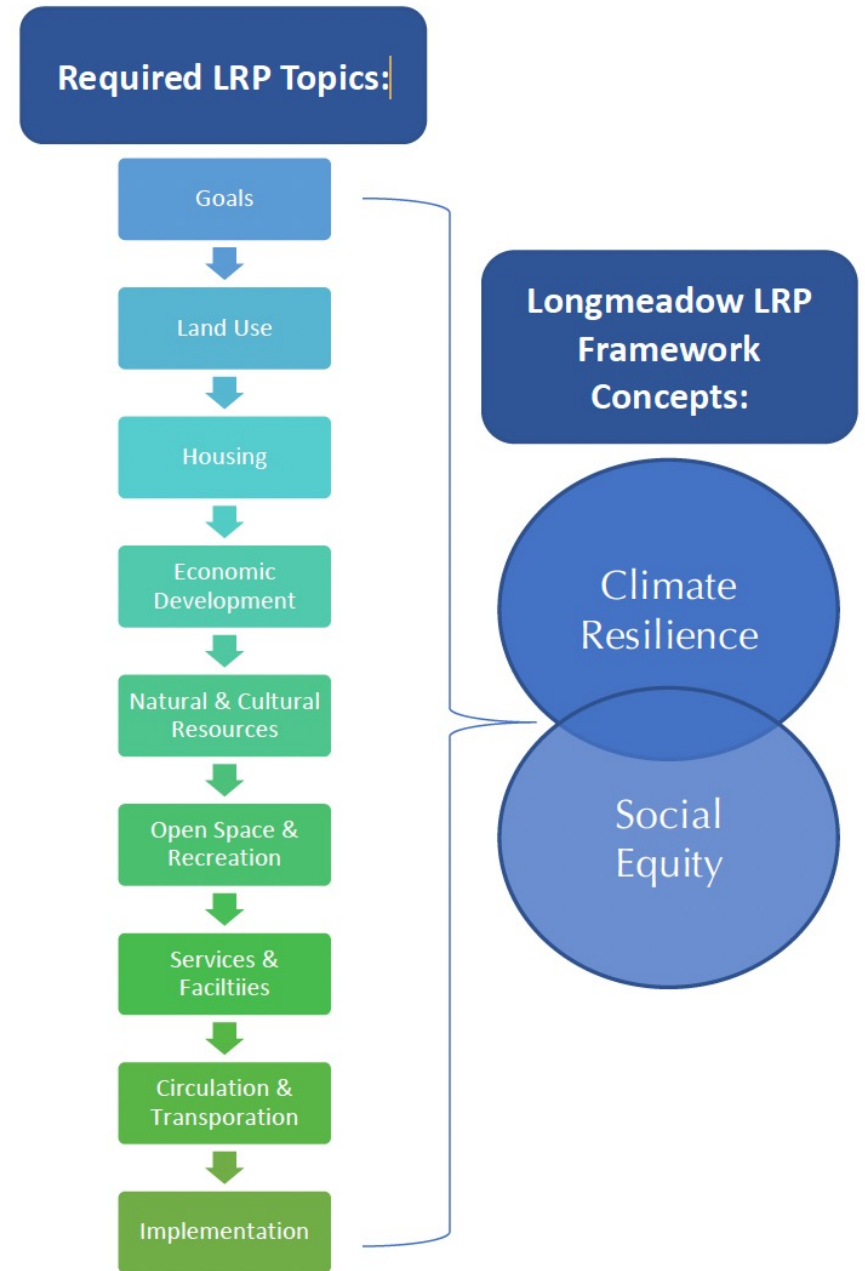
Required LRP Topics:

Goals

Land Use

Housing

Economic Development

Natural & Cultural Resources

Open Space & Recreation

Services & Faciltiies

Circulation & Transporation

Implementation

Longmeadow LRP Framework Concepts:

Climate Resilience

Social Equity